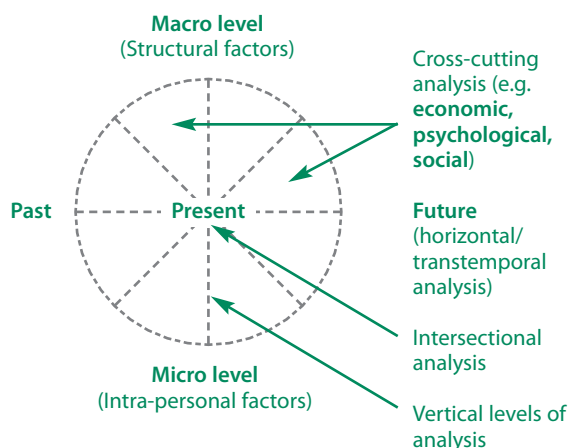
Macro level
(Structural factors)

Cross-cutting analysis (e.g. **economic, psychological, social**)

Past

Present

Future
(horizontal/ transtemporal analysis)

Intersectional analysis

Micro level
(Intra-personal factors)

Vertical levels of analysis